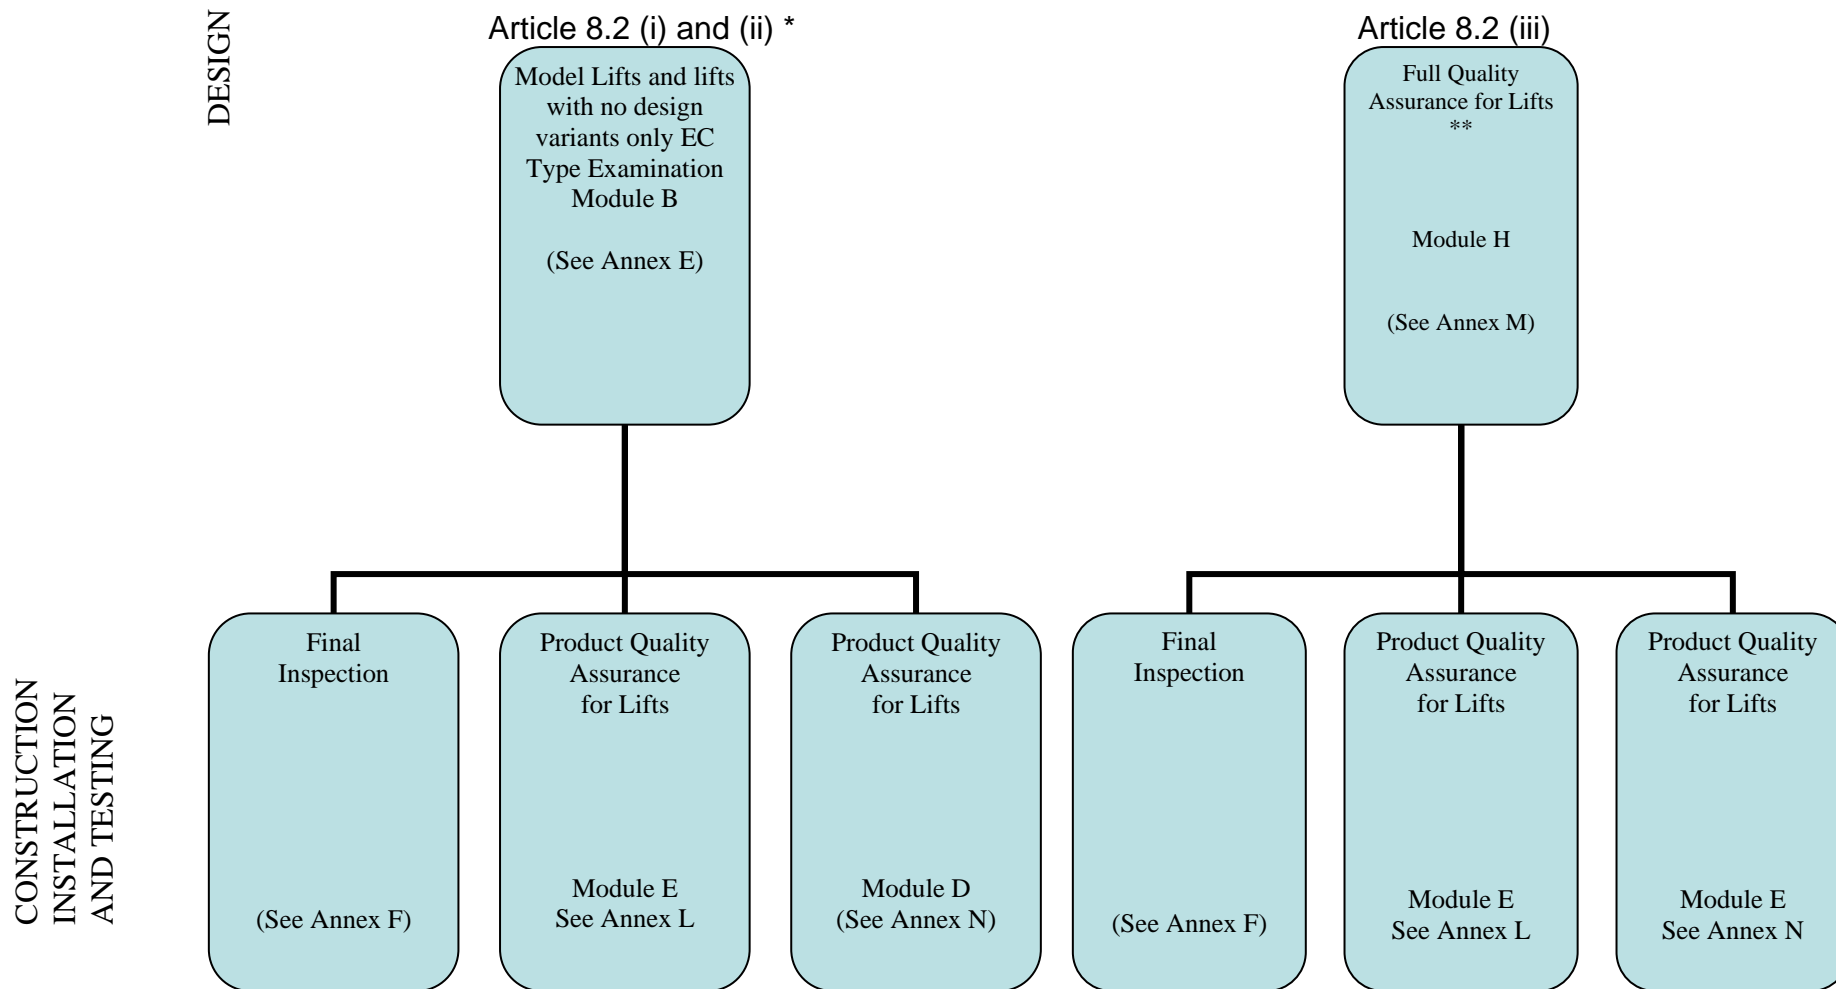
DESIGN

Article 8.2 (i) and (ii) *

Model Lifts and lifts with no design variants only EC Type Examination Module B

(See Annex E)

Article 8.2 (iii)

Full Quality Assurance for Lifts **

Module H

(See Annex M)

CONSTRUCTION INSTALLATION AND TESTING

Final Inspection

(See Annex F)

Product Quality Assurance for Lifts

Module E See Annex L

Product Quality Assurance for Lifts

Module D (See Annex N)

Final Inspection

(See Annex F)

Product Quality Assurance for Lifts

Module E See Annex L

Product Quality Assurance for Lifts

Module E See Annex N